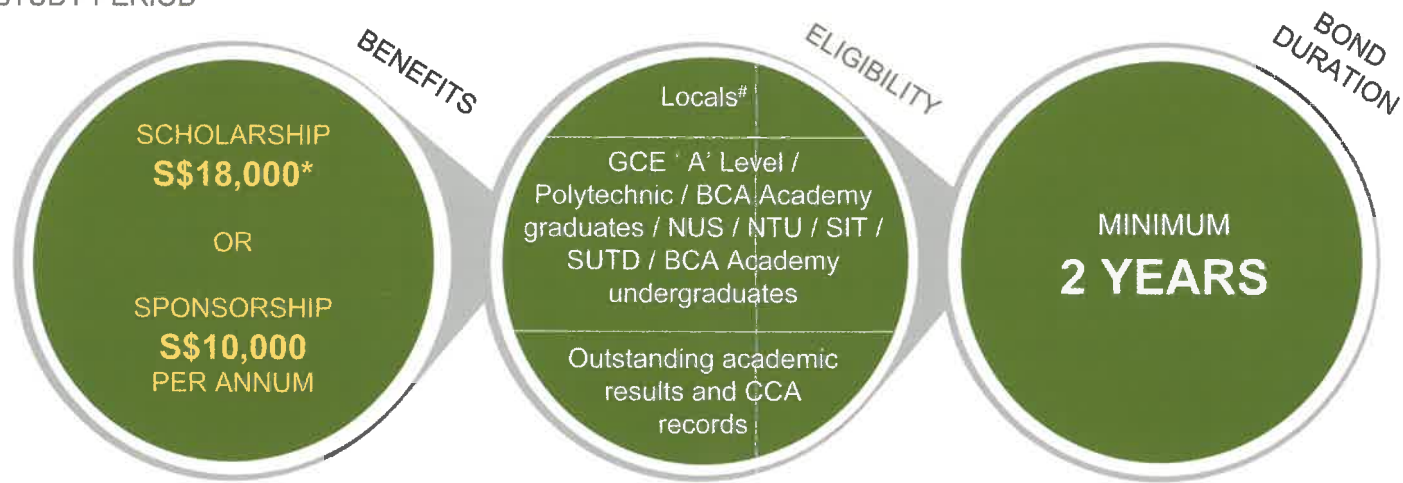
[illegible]

BENEFITS

SCHOLARSHIP
S$18,000*

OR

SPONSORSHIP
S$10,000
PER ANNUM

ELIGIBILITY

Locals#

GCE 'A' Level / Polytechnic / BCA Academy graduates / NUS / NTU / SIT / SUTD / BCA Academy undergraduates

Outstanding academic results and CCA records

BOND DURATION

MINIMUM
2 YEARS